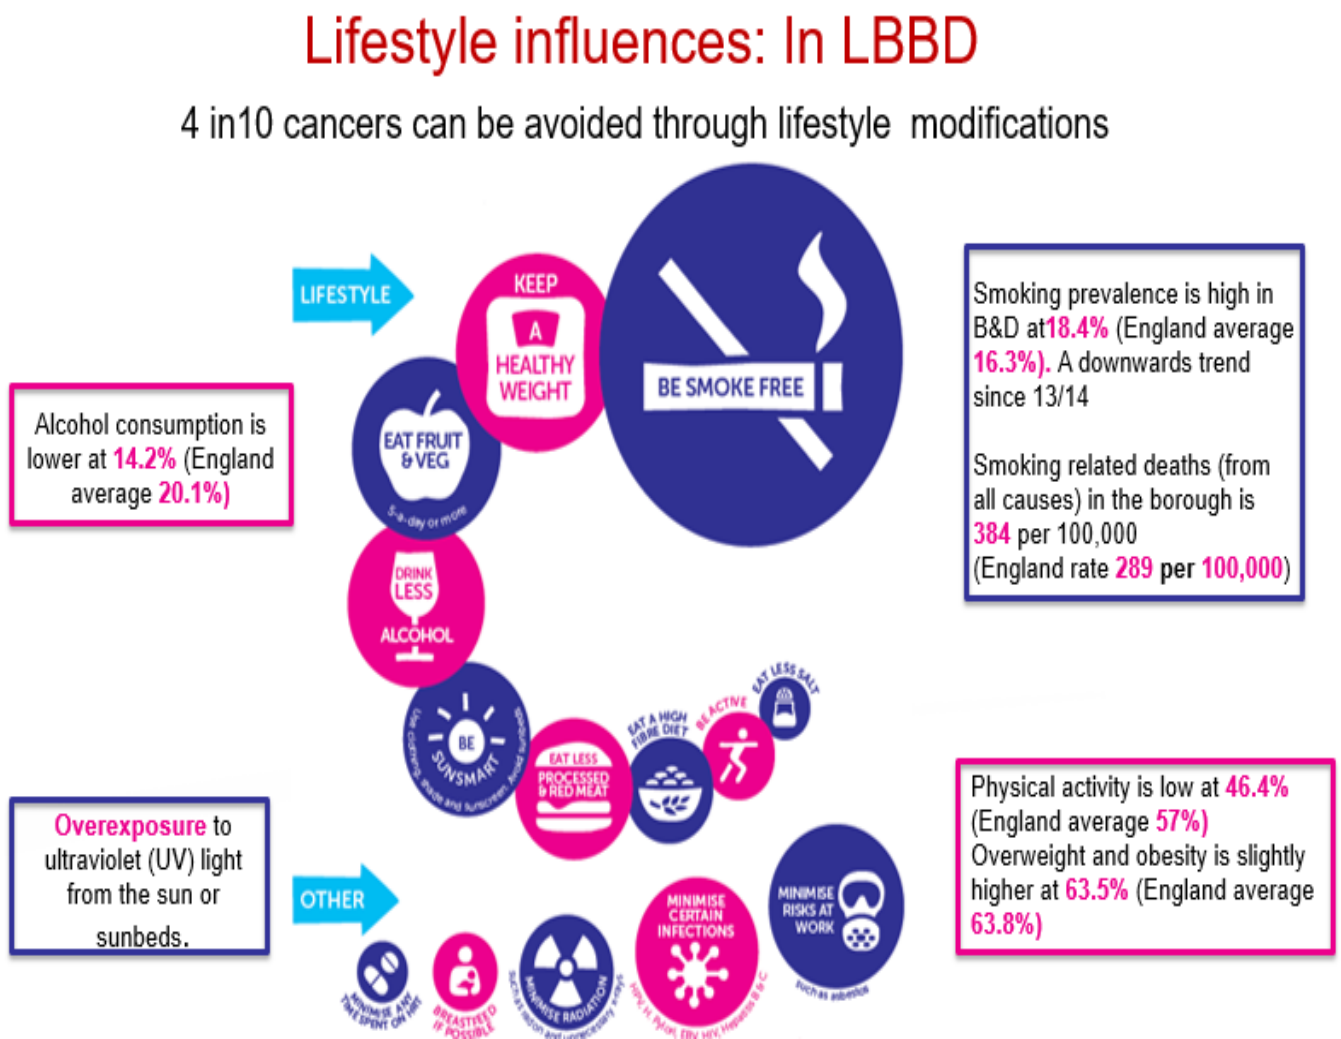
Lifestyle influences: In LBBD

4 in10 cancers can be avoided through lifestyle modifications

LIFESTYLE

KEEP A HEALTHY WEIGHT

BE SMOKE FREE

EAT FRUIT & VEG

5-a-day or more

DRINK LESS ALCOHOL

BE SUNSMART

Use clothing, shade and sunscreen. Avoid sunbeds

EAT LESS PROCESSED & RED MEAT

EAT A HIGH FIBRE DIET

BE ACTIVE

EAT LESS SALT

OTHER

MINIMISE ANY TIME SPENT ON HRT

BREASTFEED IF POSSIBLE

MINIMISE RADIATION

Such as radon and unnecessary x-rays

MINIMISE CERTAIN INFECTIONS

HPV, H. Pylori, EBV, HIV, Hepatitis B & C

MINIMISE RISKS AT WORK

such as asbestos

Alcohol consumption is lower at 14.2% (England average 20.1%)

Overexposure to ultraviolet (UV) light from the sun or sunbeds.

Smoking prevalence is high in B&D at18.4% (England average 16.3%). A downwards trend since 13/14

Smoking related deaths (from all causes) in the borough is 384 per 100,000 (England rate 289 per 100,000)

Physical activity is low at 46.4% (England average 57%)
Overweight and obesity is slightly higher at 63.5% (England average 63.8%)